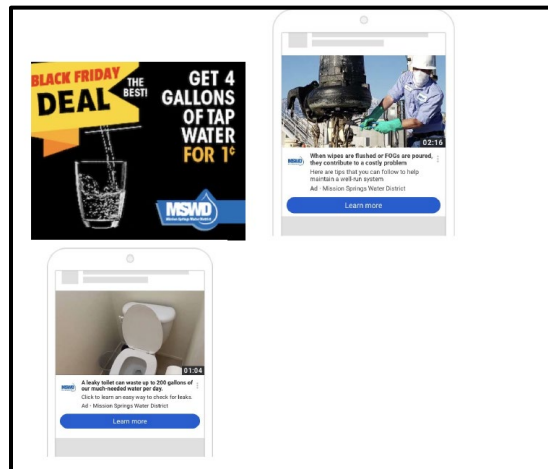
BLACK FRIDAY DEAL THE BEST!

GET 4 GALLONS OF TAP WATER FOR 1¢

MSWD Mission Springs Water District

02:16

MSWD

When wipes are flushed or FOGs are poured, they contribute to a costly problem

Here are tips that you can follow to help maintain a well-run system.

Ad · Mission Springs Water District

Learn more

01:04

MSWD

A leaky toilet can waste up to 200 gallons of our much-needed water per day.

Click to learn an easy way to check for leaks.

Ad · Mission Springs Water District

Learn more